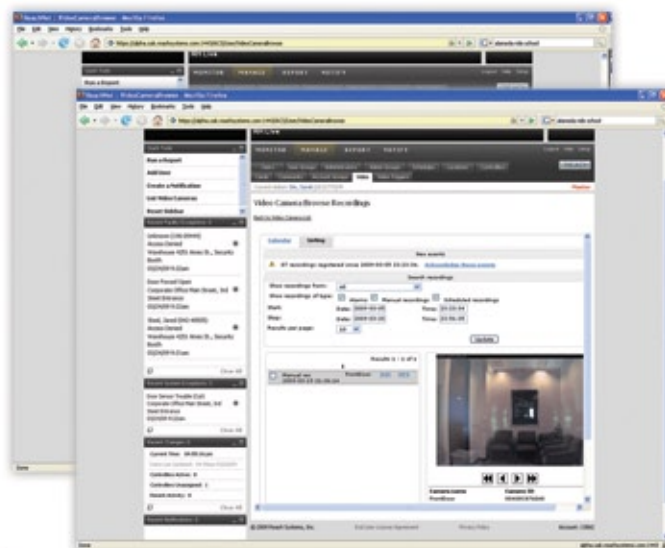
MONITOR MANAGE REPORT NOTIFY

Run a Report

MONITOR MANAGE REPORT NOTIFY

Video Camera Browse Recordings

Run a Report

Add User

Create a Notification

Get Video Cameras

Calendar

Settings

New events

Search recordings

Show recordings from:

Show recordings of type:

Alarms

Manual recordings

Scheduled recordings

Start:

Date:

Time:

Stop:

Date:

Time:

Results per page:

Update

Results 1 - 1 of 1

Access Denied

Clear All

Clear All

Clear All

Camera name

Camera ID

© 2009 Brivo Systems, Inc.

End User License Agreement

Privacy Policy

Done

Done